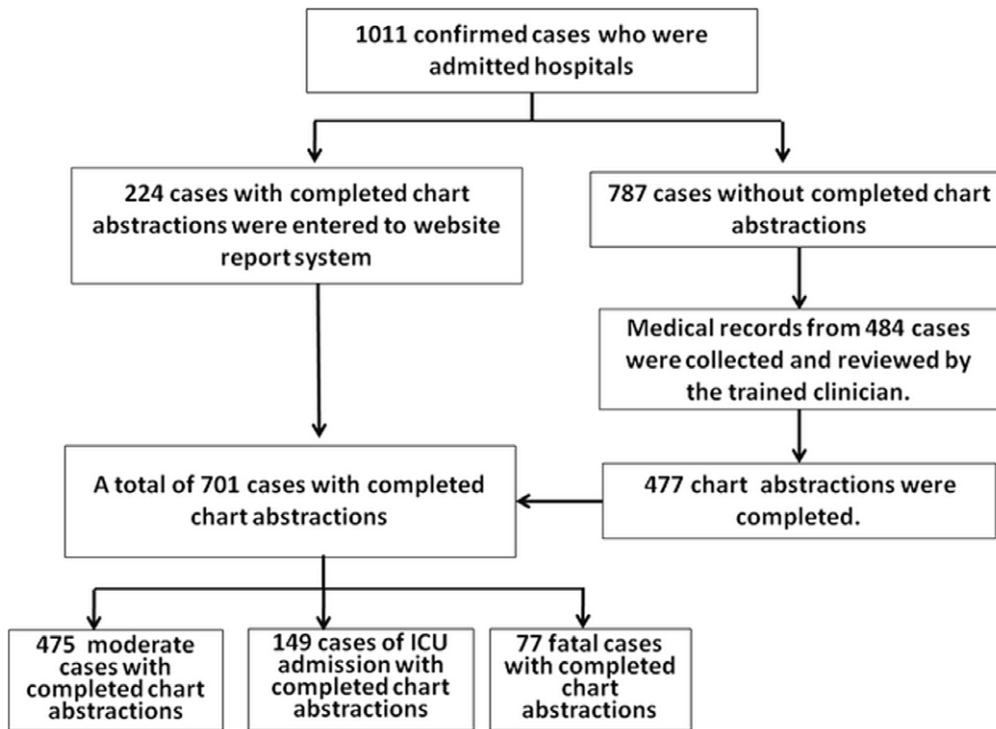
1011 confirmed cases who were admitted hospitals

224 cases with completed chart abstractions were entered to website report system

787 cases without completed chart abstractions

Medical records from 484 cases were collected and reviewed by the trained clinician.

A total of 701 cases with completed chart abstractions

477 chart abstractions were completed.

475 moderate cases with completed chart abstractions

149 cases of ICU admission with completed chart abstractions

77 fatal cases with completed chart abstractions